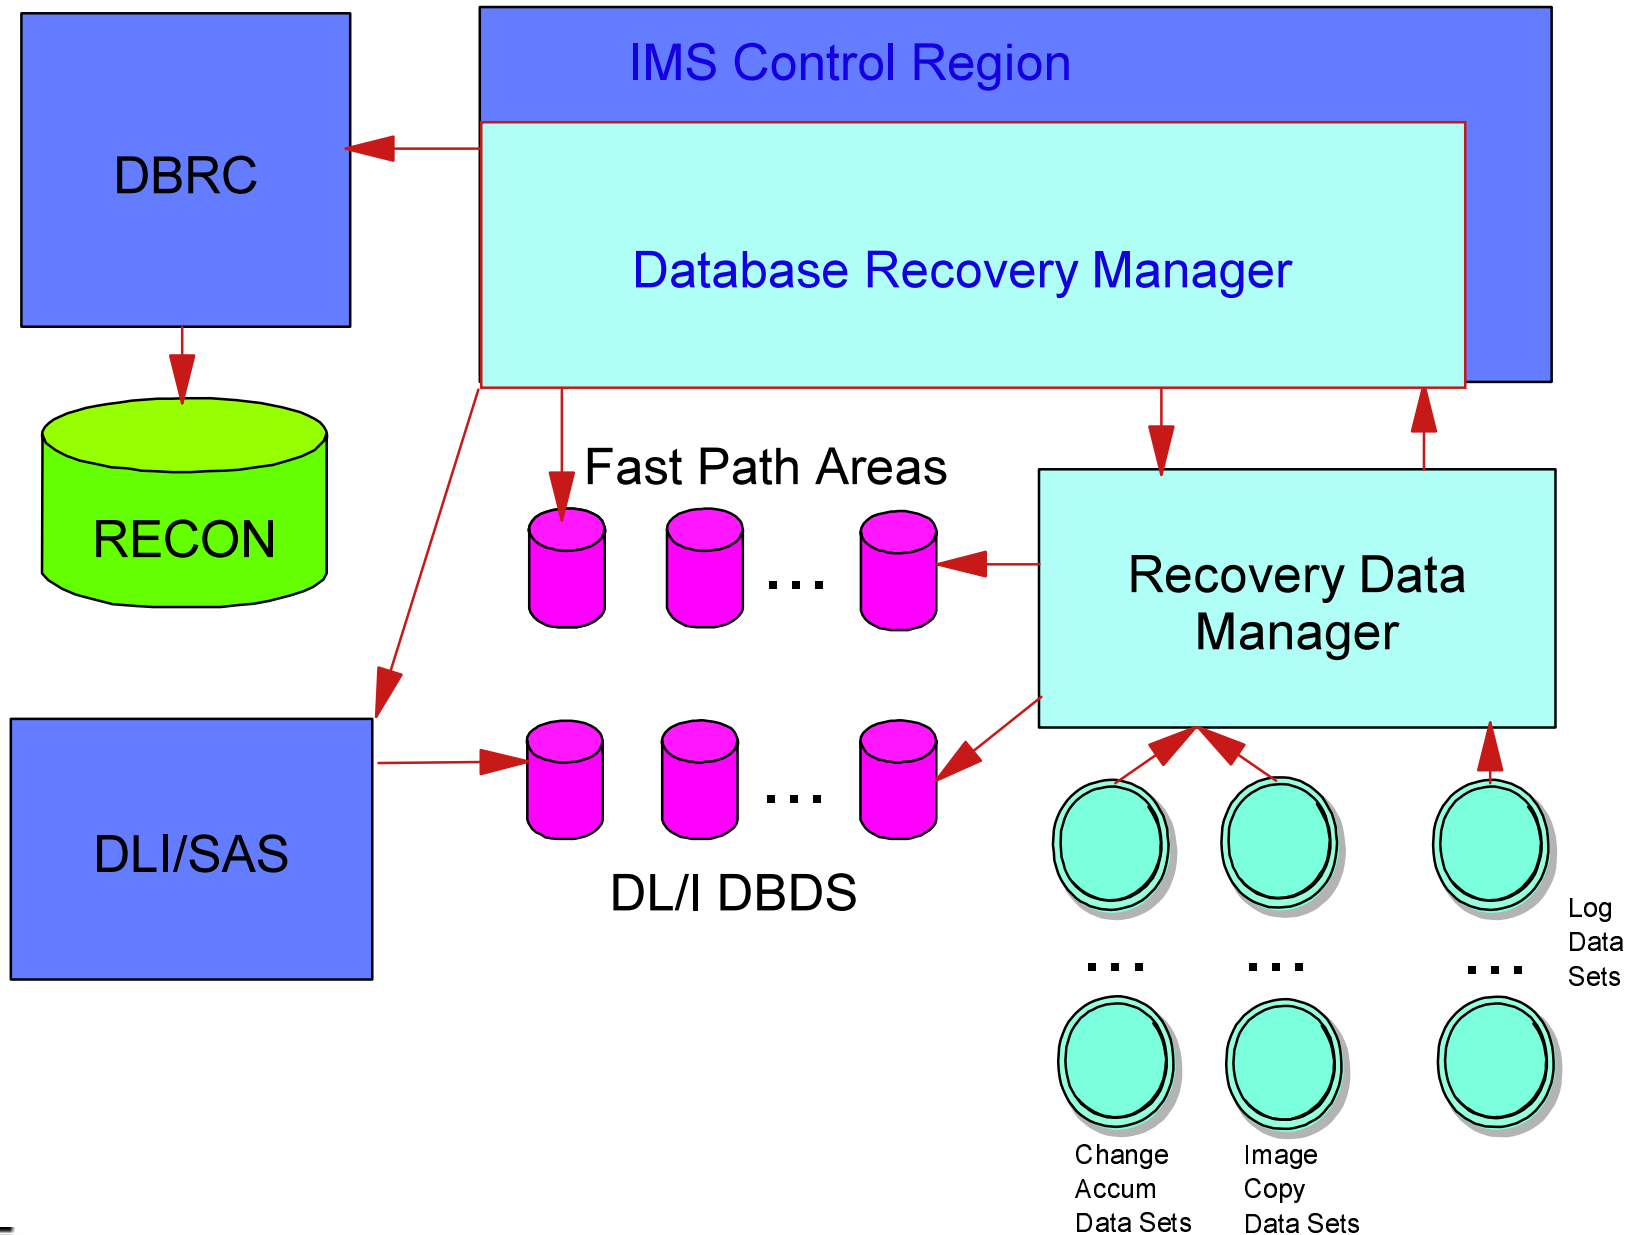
IMS Control Region

DBRC

Database Recovery Manager

RECON

Fast Path Areas

...

Recovery Data Manager

DLI/SAS

...

DL/I DBDS

...

...

...

Log Data Sets

Change Accum Data Sets

Image Copy Data Sets